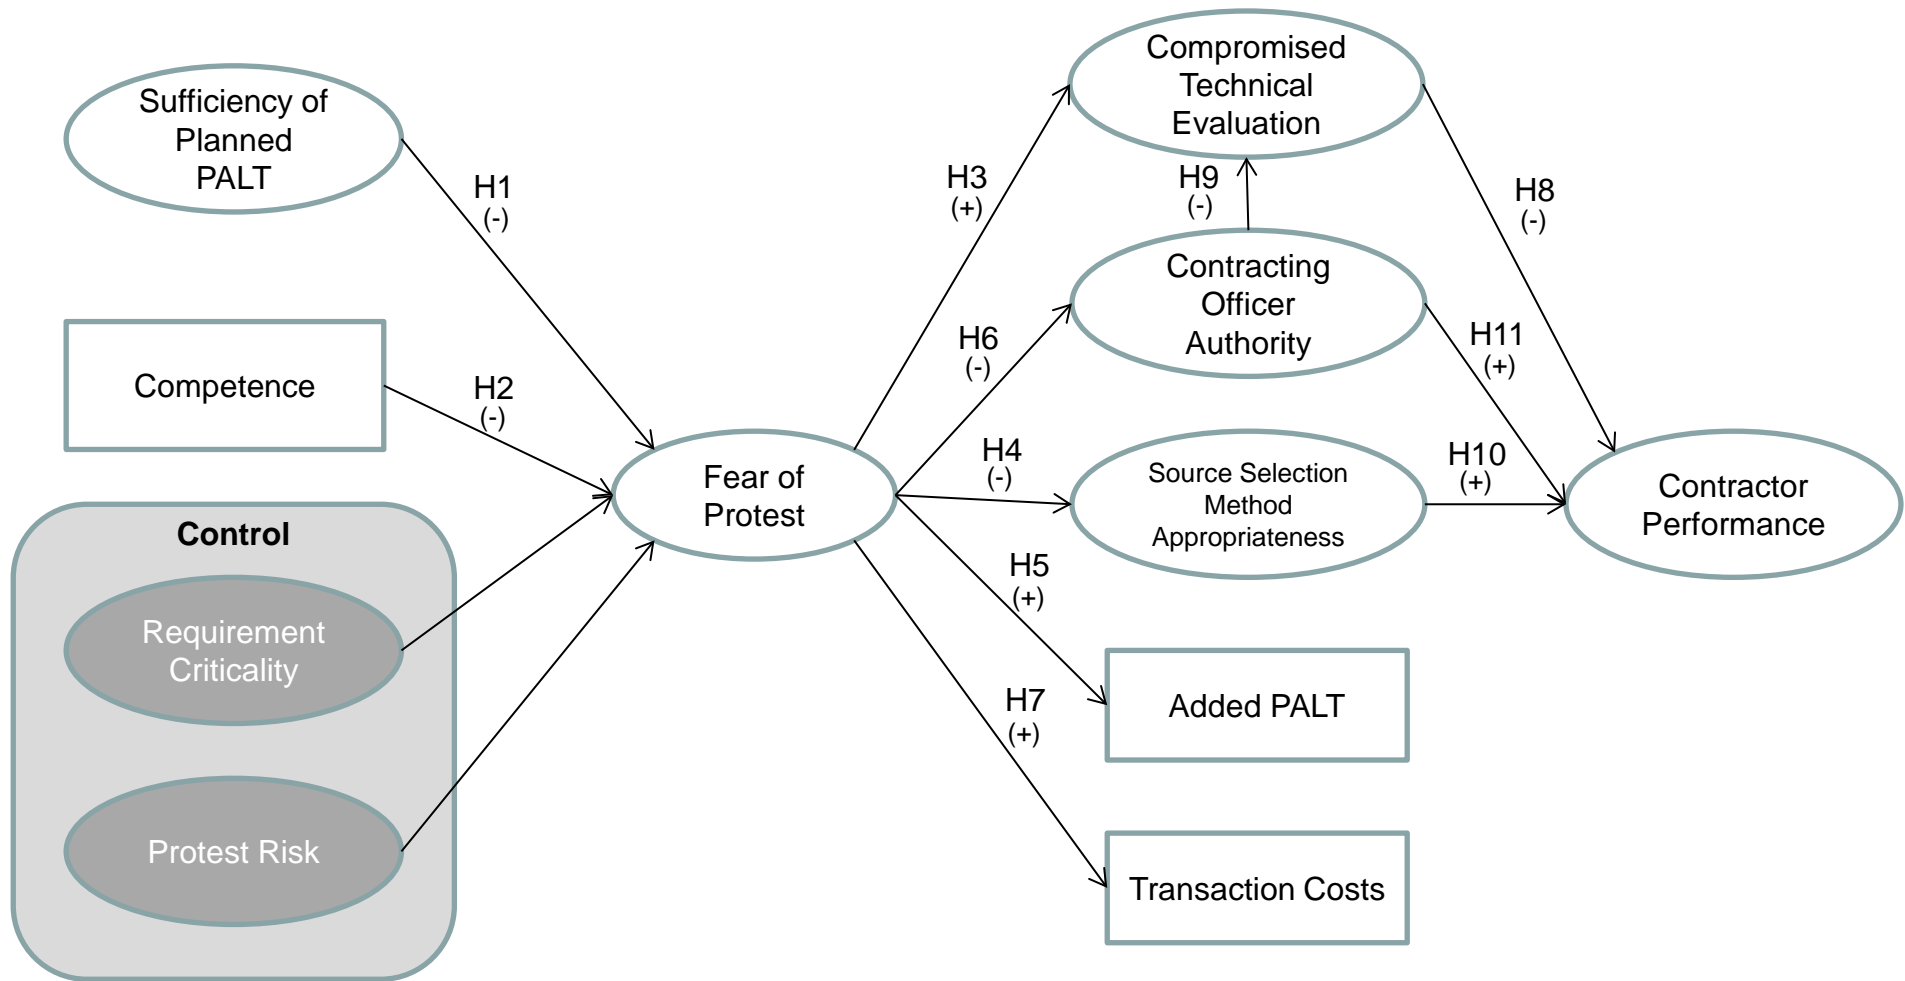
Sufficiency of Planned PALT

Competence

Control

Requirement Criticality

Protest Risk

H1 (-)

H2 (-)

Fear of Protest

H3 (+)

H6 (-)

H4 (-)

H5 (+)

H7 (+)

Compromised Technical Evaluation

H9 (-)

Contracting Officer Authority

Source Selection Method Appropriateness

Added PALT

Transaction Costs

H8 (-)

H11 (+)

H10 (+)

Contractor Performance